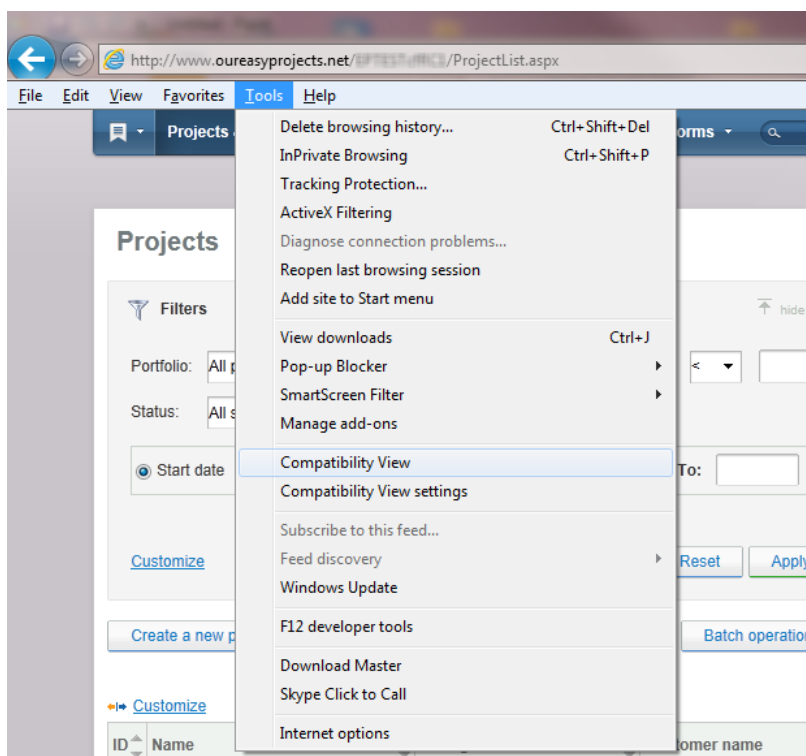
http://www.oureasyprojects.net/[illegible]/ProjectList.aspx

File Edit View Favorites Tools Help

Projects

orms

Projects

Filters

hide

Portfolio: All

Status: All

Start date

To:

Customize

Reset

Apply

Create a new p

Batch operation

Customize

ID Name

tomer name

Delete browsing history... Ctrl+Shift+Del
InPrivate Browsing Ctrl+Shift+P
Tracking Protection...
ActiveX Filtering
Diagnose connection problems...
Reopen last browsing session
Add site to Start menu

View downloads Ctrl+J
Pop-up Blocker
SmartScreen Filter
Manage add-ons

Compatibility View
Compatibility View settings

Subscribe to this feed...
Feed discovery
Windows Update

F12 developer tools

Download Master
Skype Click to Call

Internet options